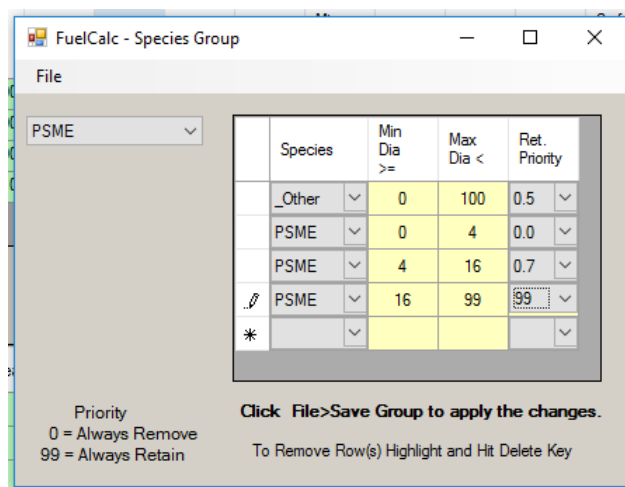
FuelCalc - Species Group

File

PSME

| | Species | Min Dia >= | Max Dia < | Ret. Priority |
|---|---|---|---|---|
| | _Other | 0 | 100 | 0.5 |
| | PSME | 0 | 4 | 0.0 |
| | PSME | 4 | 16 | 0.7 |
| | PSME | 16 | 99 | 99 |
| * | | | | |

Priority
0 = Always Remove
99 = Always Retain

Click File>Save Group to apply the changes.

To Remove Row(s) Highlight and Hit Delete Key